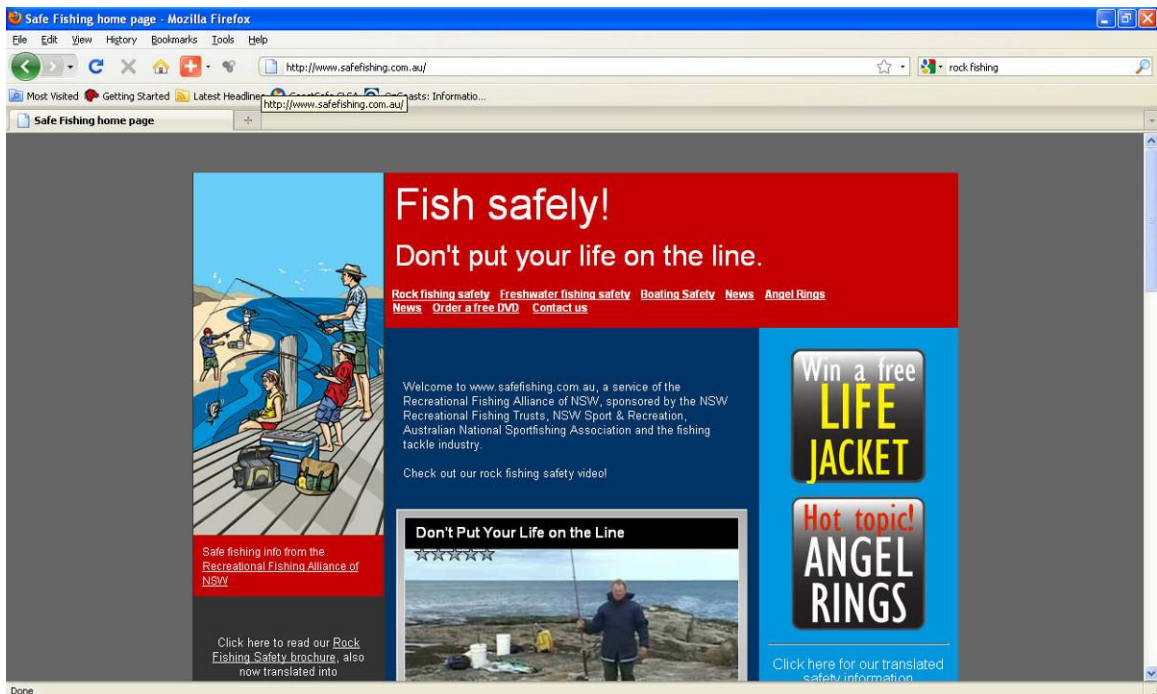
Safe Fishing home page - Mozilla Firefox

File Edit View History Bookmarks Tools Help

http://www.safefishing.com.au/

rock fishing

Most Visited Getting Started Latest Headlines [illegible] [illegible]casts: Informatio...

http://www.safefishing.com.au/

Safe Fishing home page

Fish safely!

Don't put your life on the line.

Rock fishing safety Freshwater fishing safety Boating Safety News Angel Rings News Order a free DVD Contact us

Welcome to www.safefishing.com.au, a service of the Recreational Fishing Alliance of NSW, sponsored by the NSW Recreational Fishing Trusts, NSW Sport & Recreation, Australian National Sportfishing Association and the fishing tackle industry.

Check out our rock fishing safety video!

Don't Put Your Life on the Line

Win a free LIFE JACKET

Hot topic! ANGEL RINGS

Click here for our translated safety information

Safe fishing info from the Recreational Fishing Alliance of NSW

Click here to read our Rock Fishing Safety brochure, also now translated into

Done